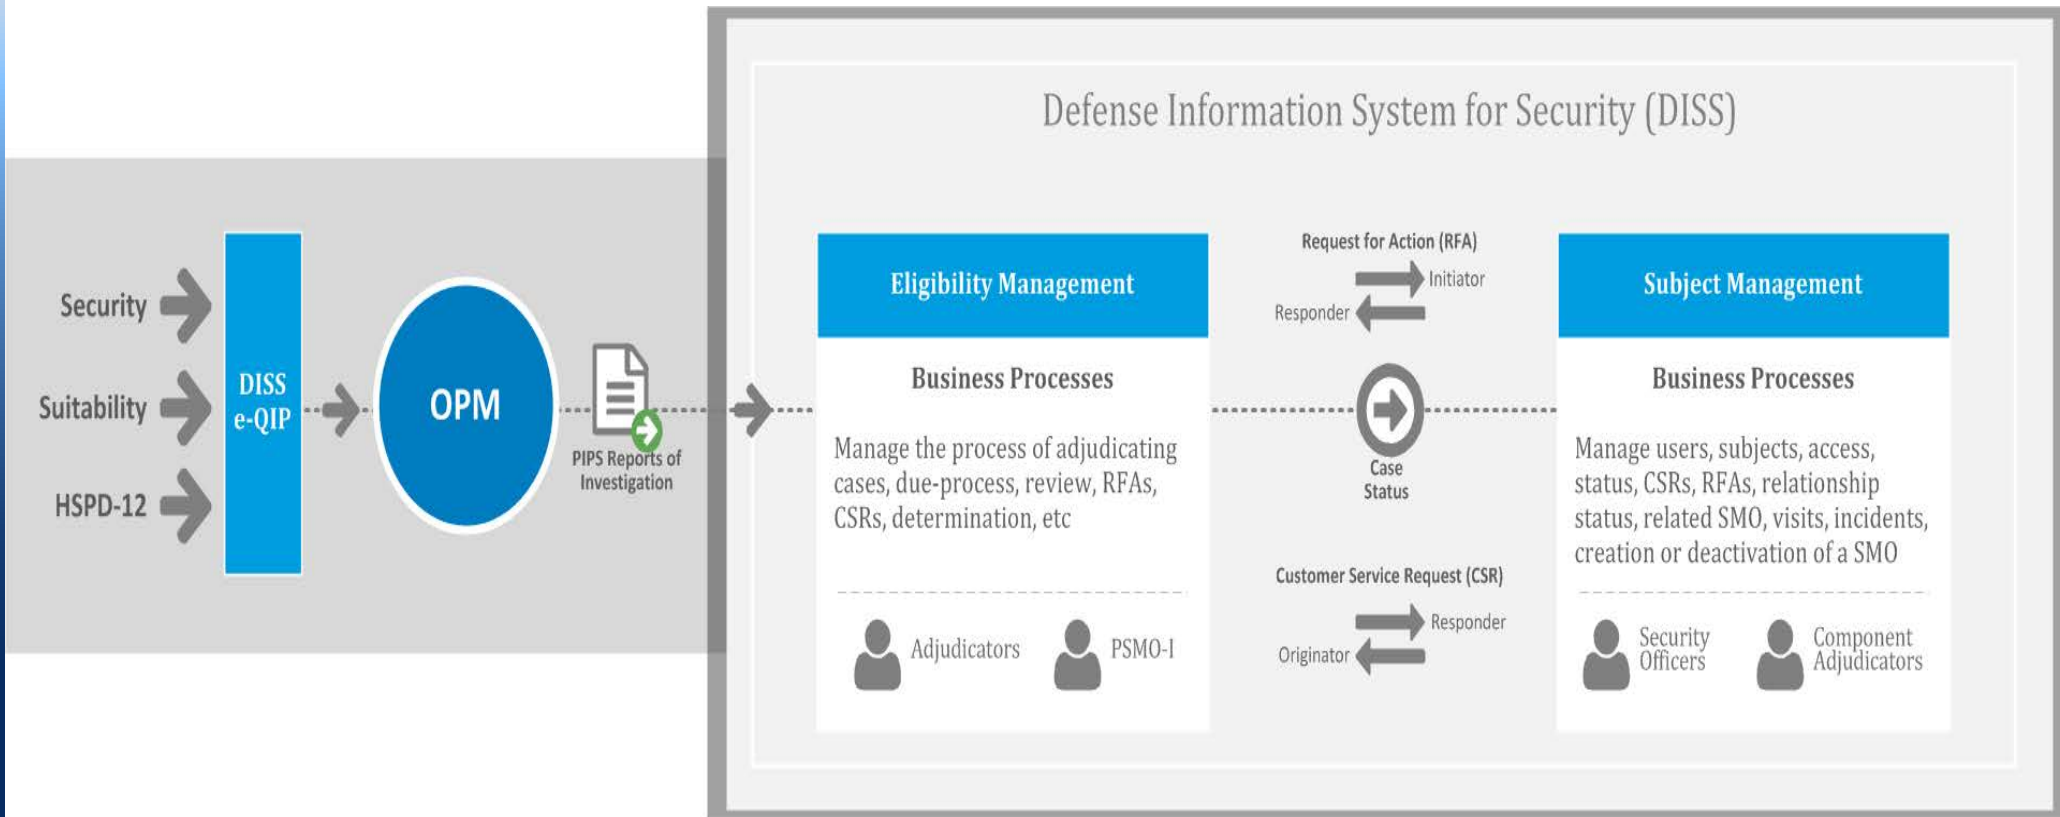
Security

Suitability

HSPD-12

DISS e-QIP

OPM

PIPS Reports of Investigation

Defense Information System for Security (DISS)

Eligibility Management

Business Processes

Manage the process of adjudicating cases, due-process, review, RFAs, CSRs, determination, etc

Adjudicators

PSMO-I

Request for Action (RFA)

Initiator

Responder

Case Status

Customer Service Request (CSR)

Responder

Originator

Subject Management

Business Processes

Manage users, subjects, access, status, CSRs, RFAs, relationship status, related SMO, visits, incidents, creation or deactivation of a SMO

Security Officers

Component Adjudicators